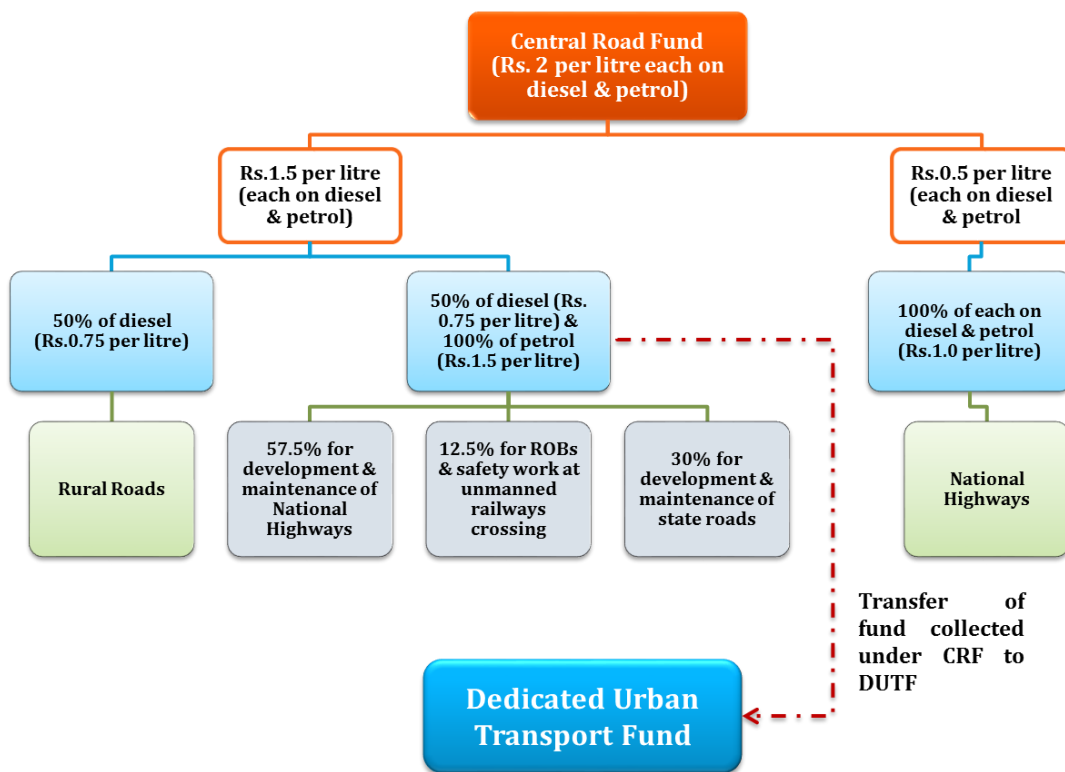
Central Road Fund (Rs. 2 per litre each on diesel & petrol)

Rs.1.5 per litre (each on diesel & petrol)

Rs.0.5 per litre (each on diesel & petrol

50% of diesel (Rs.0.75 per litre)

50% of diesel (Rs. 0.75 per litre) & 100% of petrol (Rs.1.5 per litre)

100% of each on diesel & petrol (Rs.1.0 per litre)

Rural Roads

57.5% for development & maintenance of National Highways

12.5% for ROBs & safety work at unmanned railways crossing

30% for development & maintenance of state roads

National Highways

Transfer of fund collected under CRF to DUTF

Dedicated Urban Transport Fund